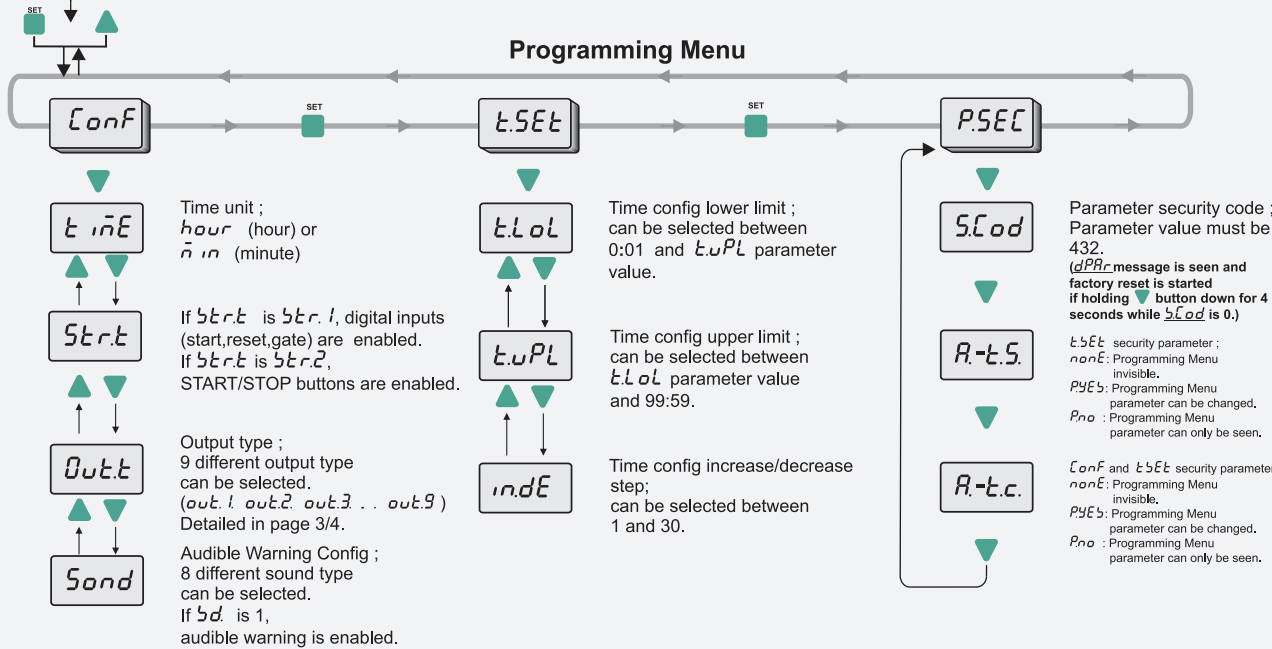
SET

Programming Menu

ConF

SET

t.SEt

SET

P.SEC

t inE

Time unit ;
hour (hour) or
min (minute)

Str.t

If Str.t is Str.1, digital inputs (start,reset,gate) are enabled.
If Str.t is Str.2,
START/STOP buttons are enabled.

Out.t

Output type ;
9 different output type can be selected.
(out.1. out.2. out.3. . . out.9 )
Detailed in page 3/4.

Sond

Audible Warning Config ;
8 different sound type can be selected.
If Sd. is 1,
audible warning is enabled.

t.LoL

Time config lower limit ;
can be selected between 0:01 and t.uPL parameter value.

t.uPL

Time config upper limit ;
can be selected between t.LoL parameter value and 99:59.

in.dE

Time config increase/decrease step;
can be selected between 1 and 30.

S.Cod

Parameter security code ;
Parameter value must be 432.
(dPAr message is seen and factory reset is started if holding button down for 4 seconds while S.Cod is 0.)

A.-t.S.

t.SEt security parameter ;
nonE: Programming Menu invisible.
P.YES: Programming Menu parameter can be changed.
P.no : Programming Menu parameter can only be seen.

A.-t.c.

ConF and tSEt security parameter
nonE: Programming Menu invisible.
P.YES: Programming Menu parameter can be changed.
P.no : Programming Menu parameter can only be seen.